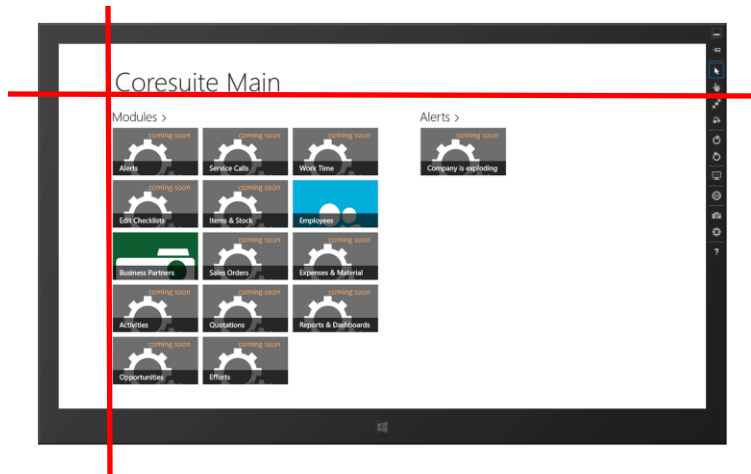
Coresuite Main

Modules >

coming soon
Alerts

coming soon
Service Calls

coming soon
Work Time

coming soon
Edit Checklists

coming soon
Items & Stock

Employees

Business Partners

coming soon
Sales Orders

coming soon
Expenses & Material

coming soon
Activities

coming soon
Quotations

coming soon
Reports & Dashboards

coming soon
Opportunities

coming soon
Efforts

Alerts >

coming soon
Company is exploding